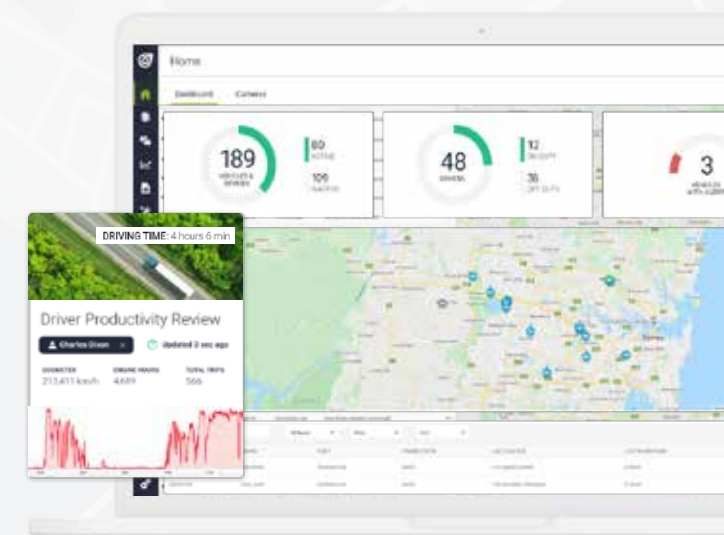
Home

Dashboard Camera

189
VEHICLES & DEVICES

80
ACTIVE

109
INACTIVE

48
DRIVERS

12
ON DUTY

36
OFF DUTY

3
VEHICLES WITH ALERTS

DRIVING TIME: 4 hours 6 min

Driver Productivity Review

Charles Dixon

Updated 3 sec ago

ODOMETER
213,411 km/h

ENGINE HOURS
4689

TOTAL TRIPS
566

Sydney